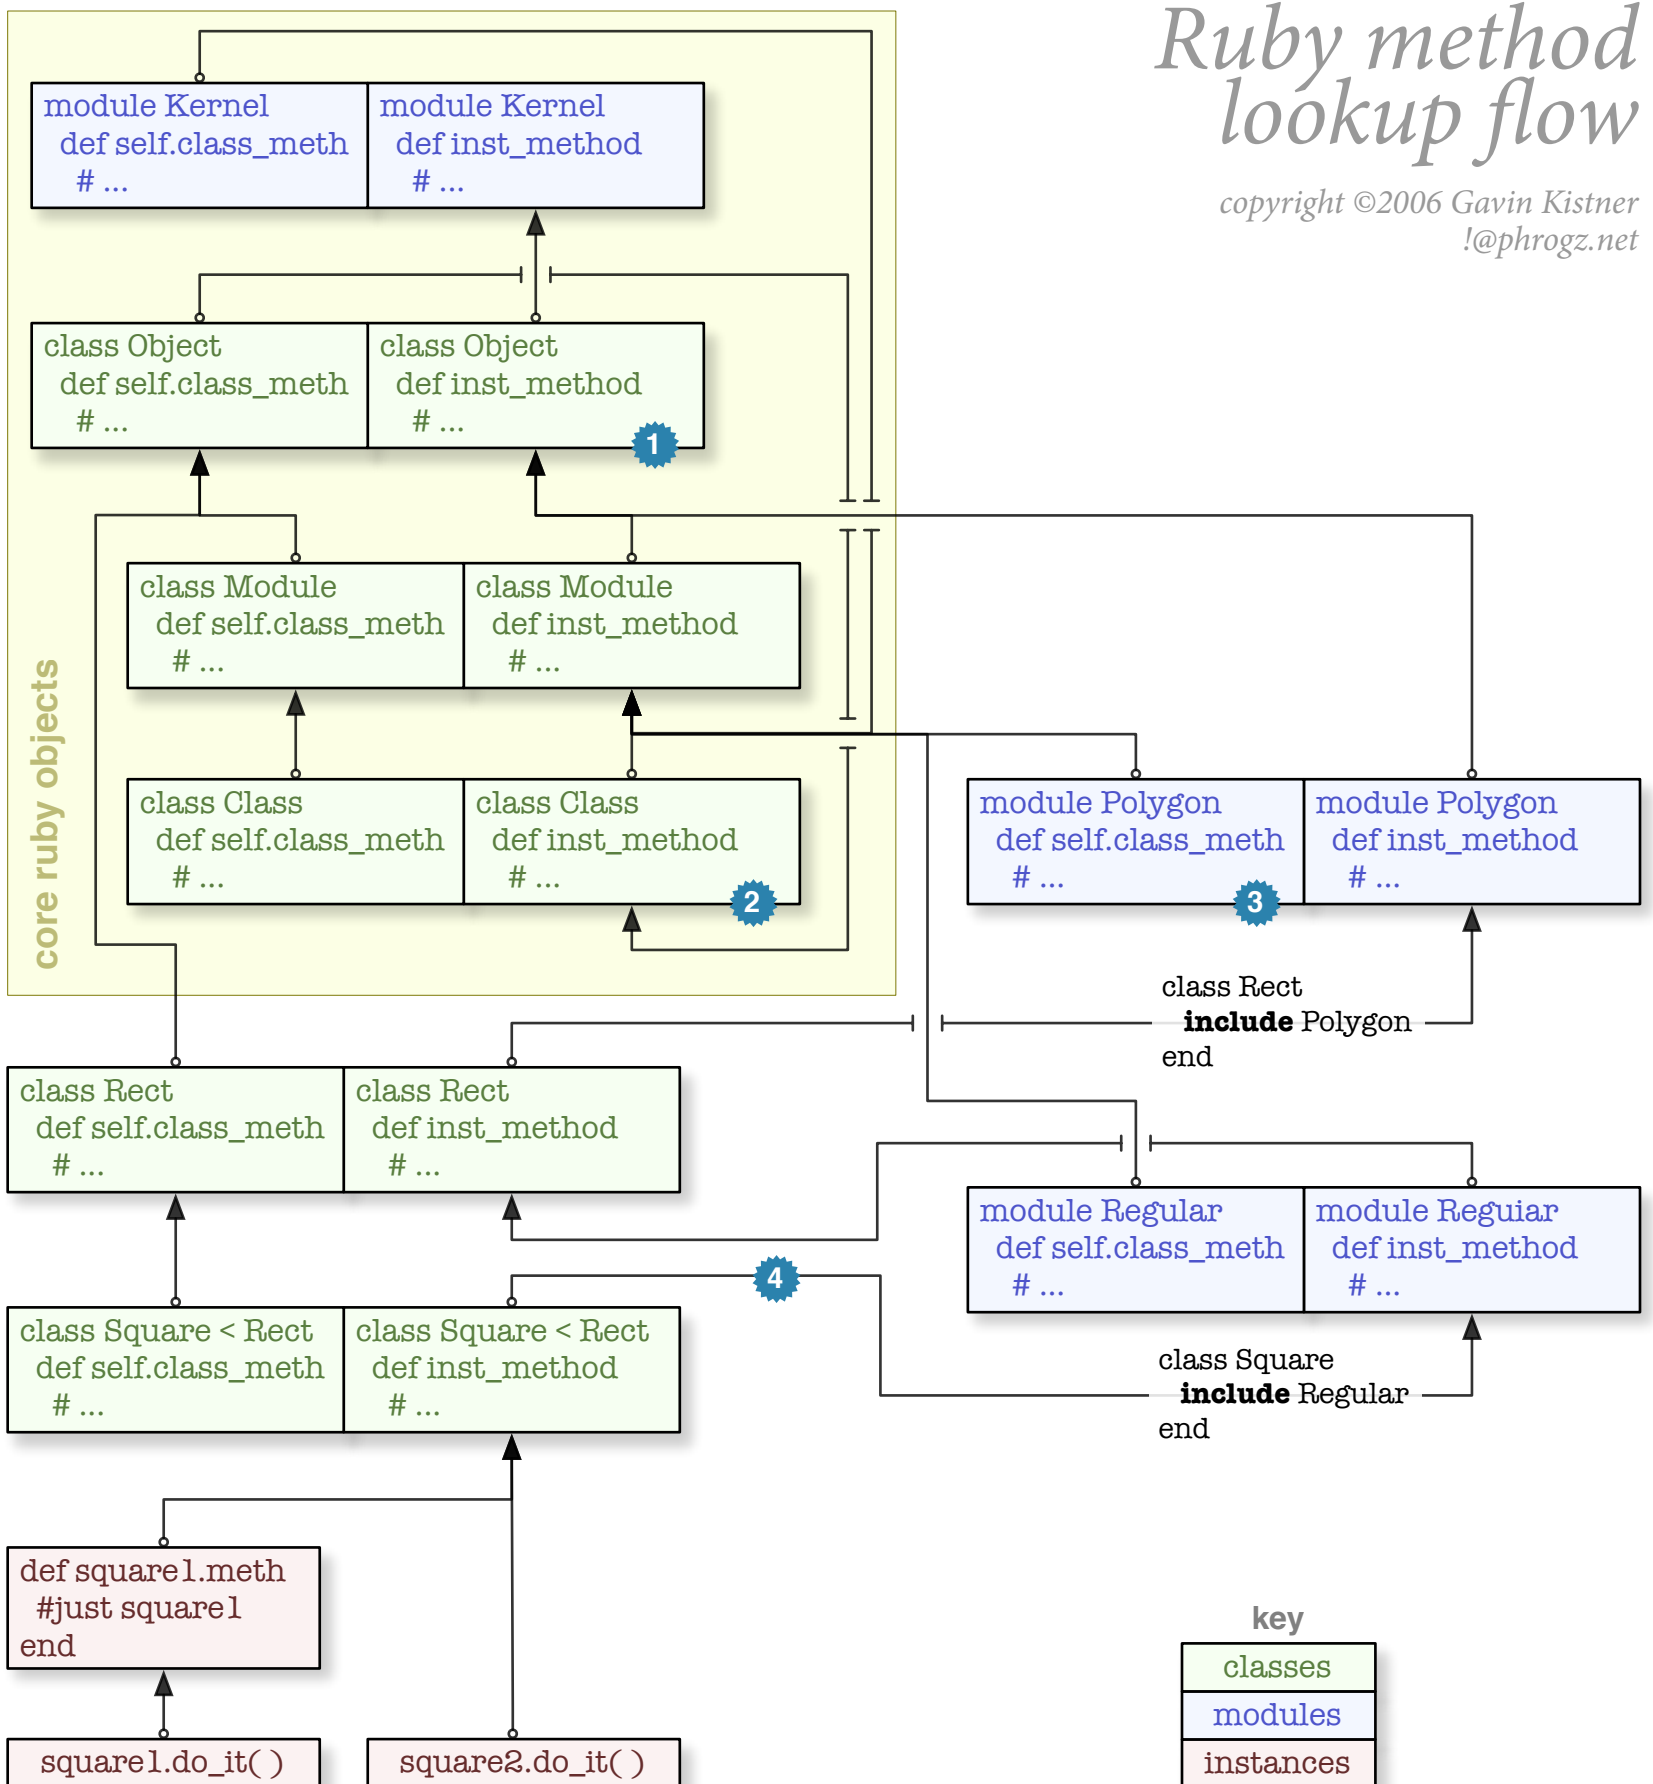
Ruby method lookup flow

copyright ©2006 Gavin Kistner
!@phrogz.net

module Kernel
def self.class_meth
# ...

module Kernel
def inst_method
# ...

class Object
def self.class_meth
# ...

class Object
def inst_method
# ...

1

class Module
def self.class_meth
# ...

class Module
def inst_method
# ...

class Class
def self.class_meth
# ...

class Class
def inst_method
# ...

2

core ruby objects

module Polygon
def self.class_meth
# ...

3

module Polygon
def inst_method
# ...

class Rect
**include** Polygon
end

class Rect
def self.class_meth
# ...

class Rect
def inst_method
# ...

module Regular
def self.class_meth
# ...

module Reguiar
def inst_method
# ...

4

class Square < Rect
def self.class_meth
# ...

class Square < Rect
def inst_method
# ...

class Square
**include** Regular
end

def square1.meth
#just square1
end

square1.do_it( )

square2.do_it( )

key

| classes |
|---|
| modules |
| instances |